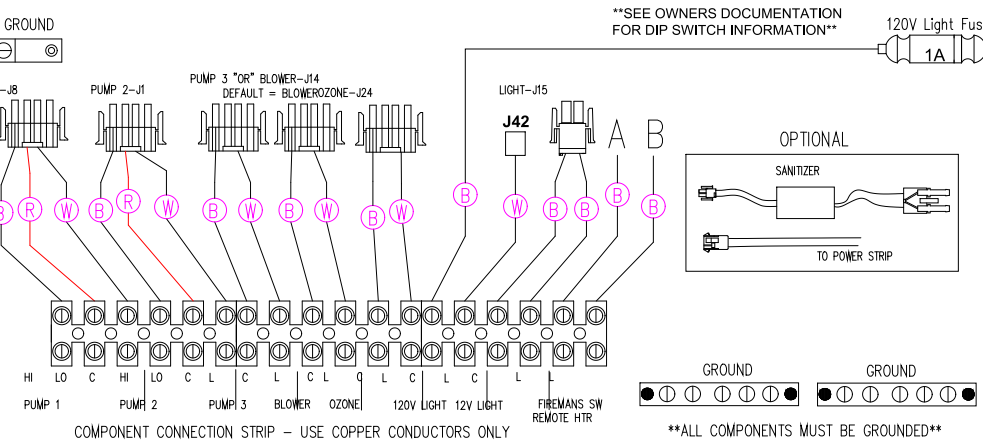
GROUND

**SEE OWNERS DOCUMENTATION FOR DIP SWITCH INFORMATION**

120V Light Fus

1A

-J8

PUMP 2-J1

PUMP 3 "OR" BLOWER-J14
DEFAULT = BLOWEROZONE-J24

LIGHT-J15

J42

A

B

OPTIONAL

SANITIZER

TO POWER STRIP

B R W B R W B W B W B W B W B B B B

HI LO C HI LO C L C L C L C L C L C L L

PUMP 1 PUMP 2 PUMP 3 BLOWER OZONE 120V LIGHT 12V LIGHT FIREMANS SW REMOTE HTR

GROUND

GROUND

COMPONENT CONNECTION STRIP – USE COPPER CONDUCTORS ONLY

**ALL COMPONENTS MUST BE GROUNDED**